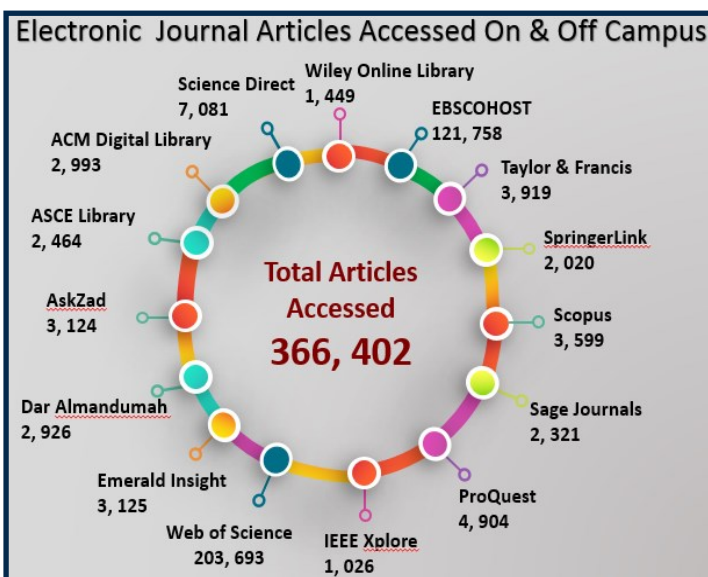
Electronic Journal Articles Accessed On & Off Campus

Science Direct
7, 081

Wiley Online Library
1, 449

EBSCOHOST
121, 758

Taylor & Francis
3, 919

SpringerLink
2, 020

Scopus
3, 599

Sage Journals
2, 321

ProQuest
4, 904

IEEE Xplore
1, 026

Web of Science
203, 693

Emerald Insight
3, 125

Dar Almandumah
2, 926

AskZad
3, 124

ASCE Library
2, 464

ACM Digital Library
2, 993

Total Articles Accessed
366, 402